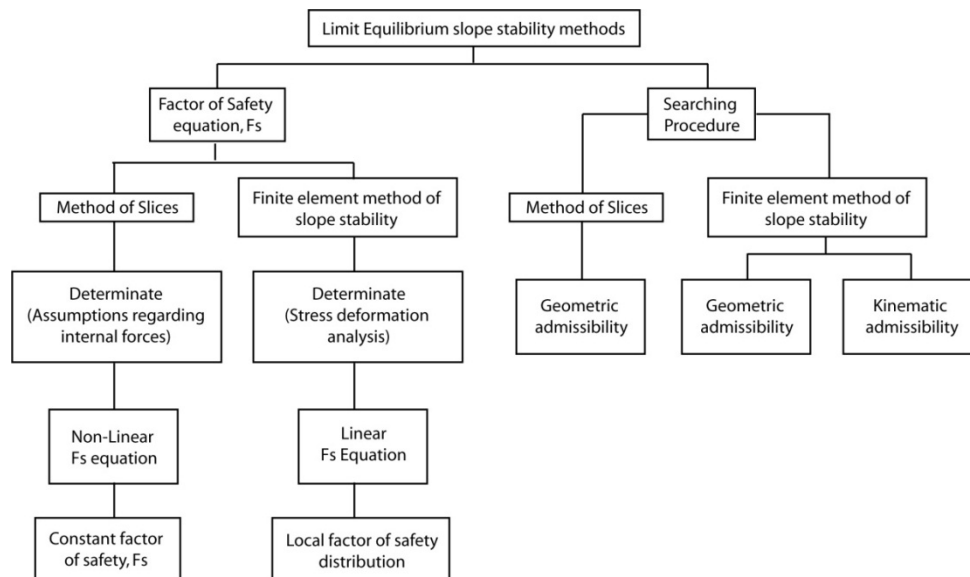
Limit Equilibrium slope stability methods

Factor of Safety equation, Fs

Method of Slices

Determinate (Assumptions regarding internal forces)

Non-Linear Fs equation

Constant factor of safety, Fs

Finite element method of slope stability

Determinate (Stress deformation analysis)

Linear Fs Equation

Local factor of safety distribution

Searching Procedure

Method of Slices

Geometric admissibility

Finite element method of slope stability

Geometric admissibility

Kinematic admissibility